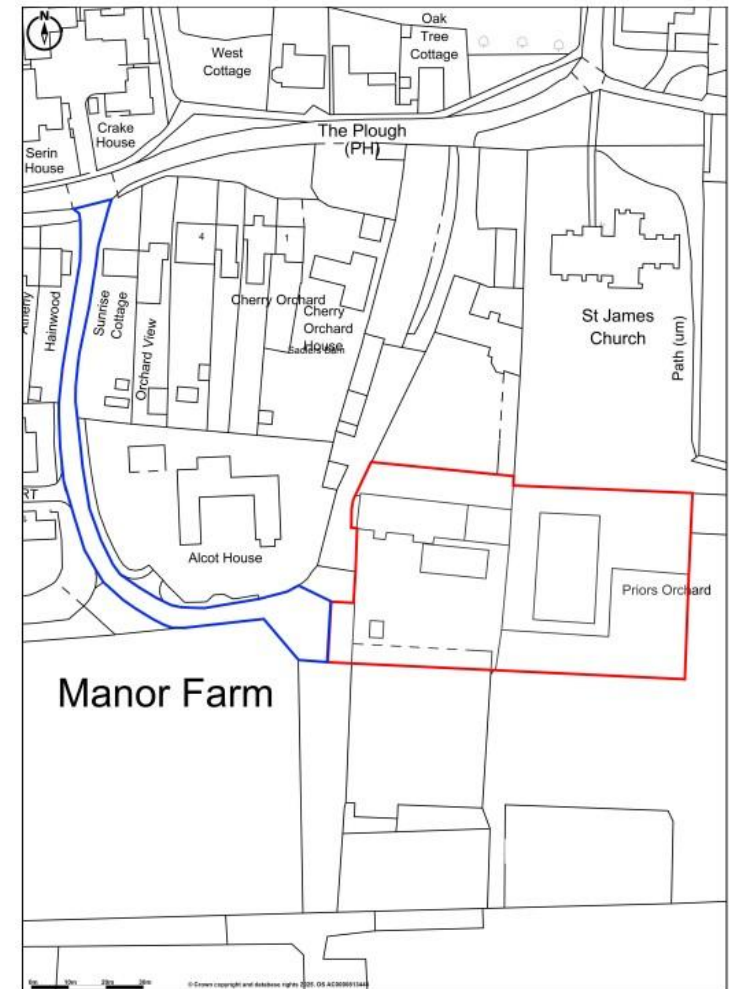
N

West Cottage

Oak Tree Cottage

Crake House

Serin House

The Plough (PH)

4

1

Amerly

Hainwood

Sunrise Cottage

Orchard View

Cherry Orchard

Cherry Orchard House

Saddlers Barn

St James Church

Path (um)

RT

Alcot House

Priors Orchard

Manor Farm

0m 10m 20m 30m

© Crown copyright and database rights 2025. OS AC0000813445